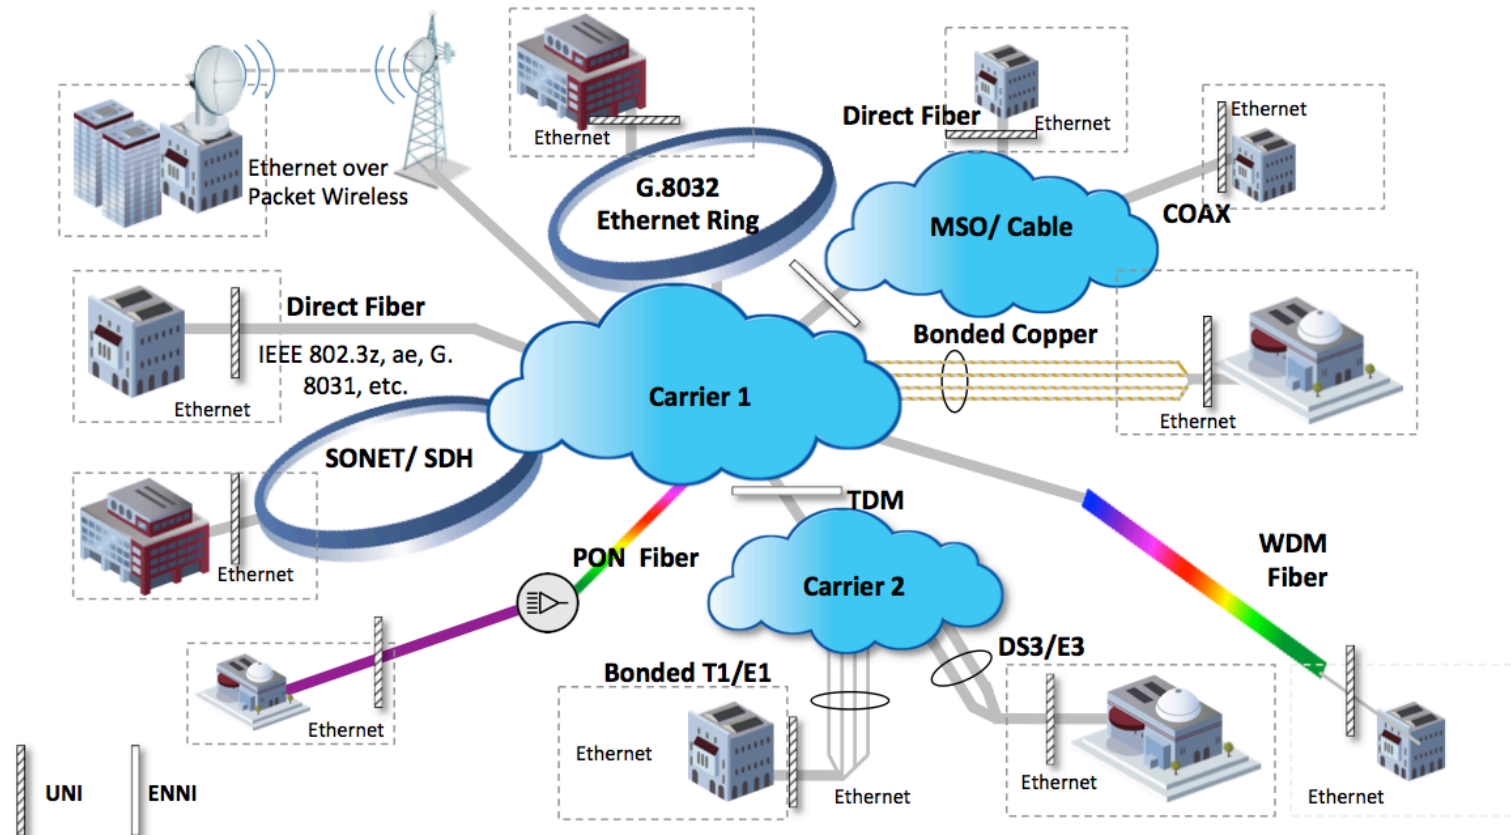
Ethernet over Packet Wireless

Ethernet

G.8032 Ethernet Ring

Direct Fiber

Ethernet

Ethernet

MSO/ Cable

COAX

Direct Fiber

IEEE 802.3z, ae, G. 8031, etc.

Ethernet

Bonded Copper

Carrier 1

Ethernet

SONET/ SDH

TDM

Ethernet

PON Fiber

Carrier 2

WDM Fiber

Ethernet

DS3/E3

Bonded T1/E1

Ethernet

Ethernet

Ethernet

Ethernet

UNI

ENNI